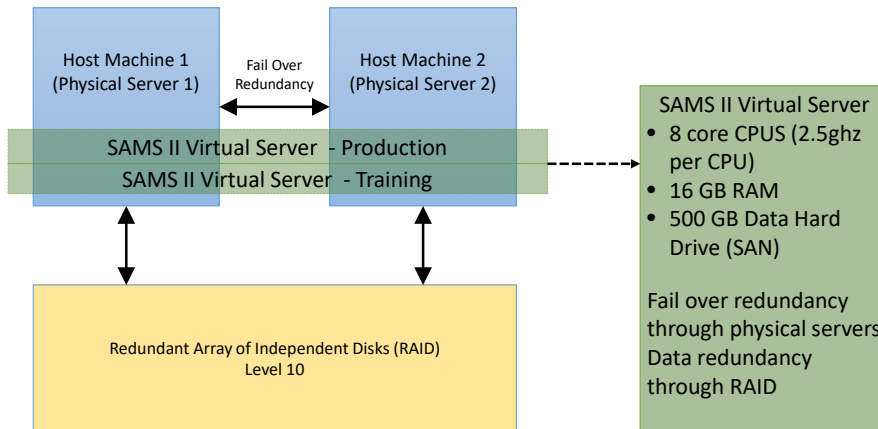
Host Machine 1
(Physical Server 1)

Fail Over
Redundancy

Host Machine 2
(Physical Server 2)

SAMS II Virtual Server - Production
SAMS II Virtual Server - Training

SAMS II Virtual Server
- 8 core CPUS (2.5ghz per CPU)
- 16 GB RAM
- 500 GB Data Hard Drive (SAN)

Fail over redundancy through physical servers
Data redundancy through RAID

Redundant Array of Independent Disks (RAID)
Level 10